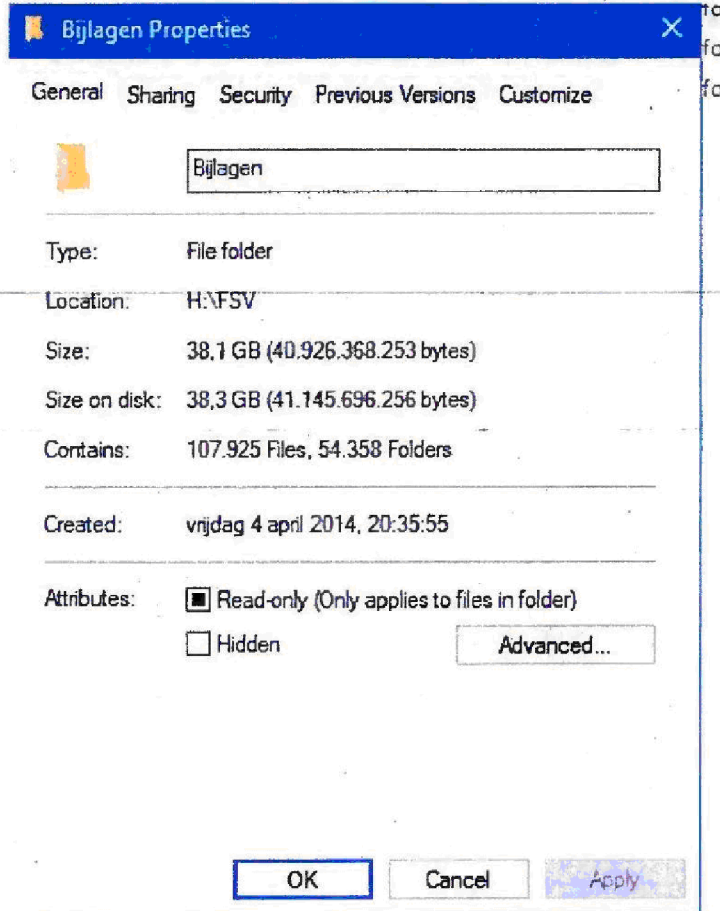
Bijlagen Properties

General Sharing Security Previous Versions Customize

Bijlagen

Type: File folder

Location: H:\FSV

Size: 38,1 GB (40.926.368.253 bytes)

Size on disk: 38,3 GB (41.145.696.256 bytes)

Contains: 107.925 Files, 54.358 Folders

Created: vrijdag 4 april 2014, 20:35:55

Attributes: Read-only (Only applies to files in folder)

Hidden

Advanced...

OK Cancel Apply